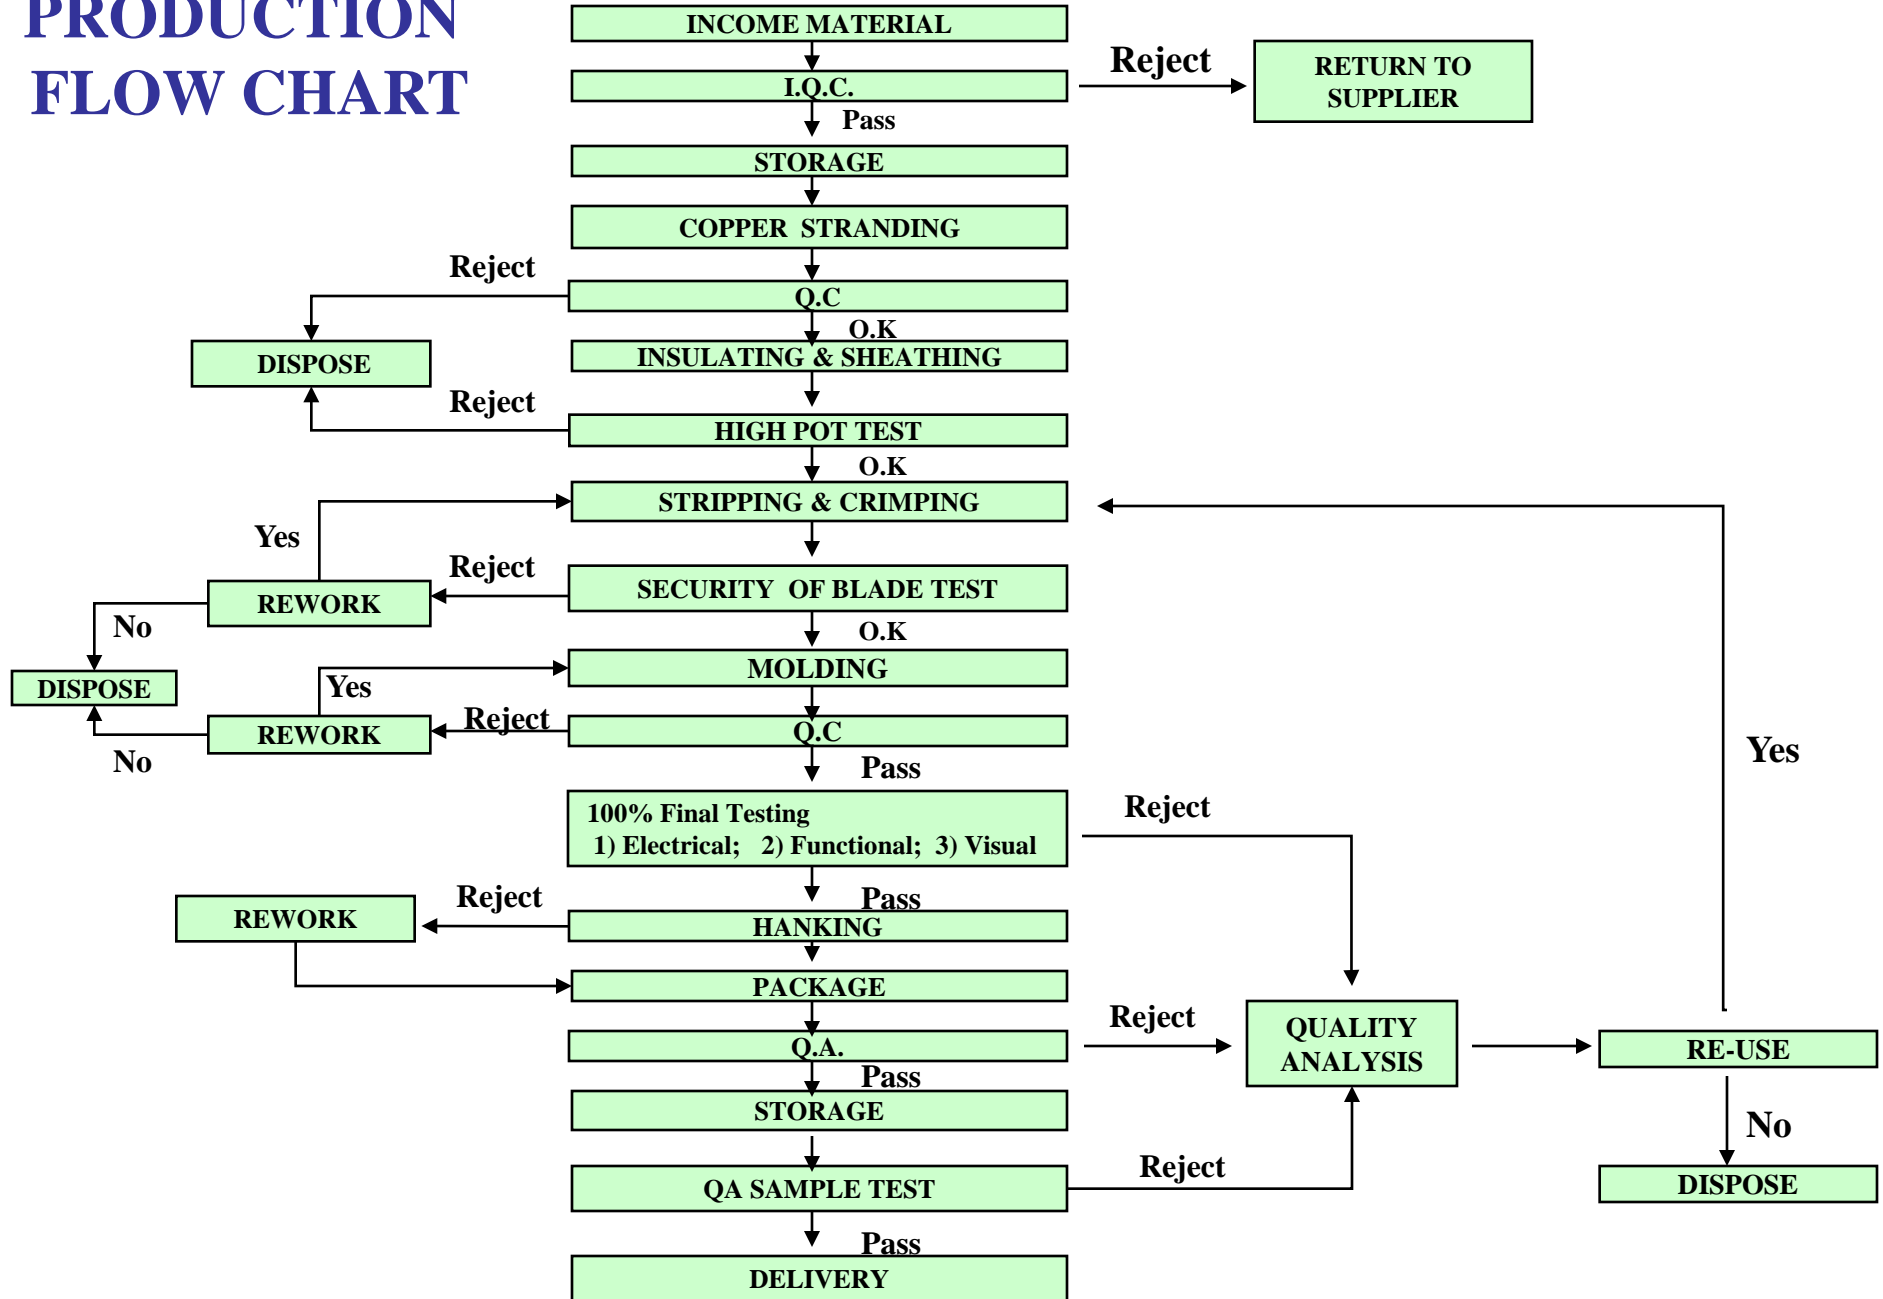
PRODUCTION FLOW CHART

INCOME MATERIAL

I.Q.C.

Reject

RETURN TO SUPPLIER

Pass

STORAGE

COPPER STRANDING

Reject

Q.C

DISPOSE

O.K

INSULATING & SHEATHING

Reject

HIGH POT TEST

O.K

STRIPPING & CRIMPING

Yes

Reject

REWORK

SECURITY OF BLADE TEST

No

O.K

DISPOSE

MOLDING

Yes

Reject

REWORK

Q.C

No

Pass

Yes

100% Final Testing
1) Electrical; 2) Functional; 3) Visual

Reject

Reject

REWORK

Pass

HANKING

PACKAGE

Reject

QUALITY ANALYSIS

RE-USE

Q.A.

Pass

STORAGE

No

DISPOSE

Reject

QA SAMPLE TEST

Pass

DELIVERY